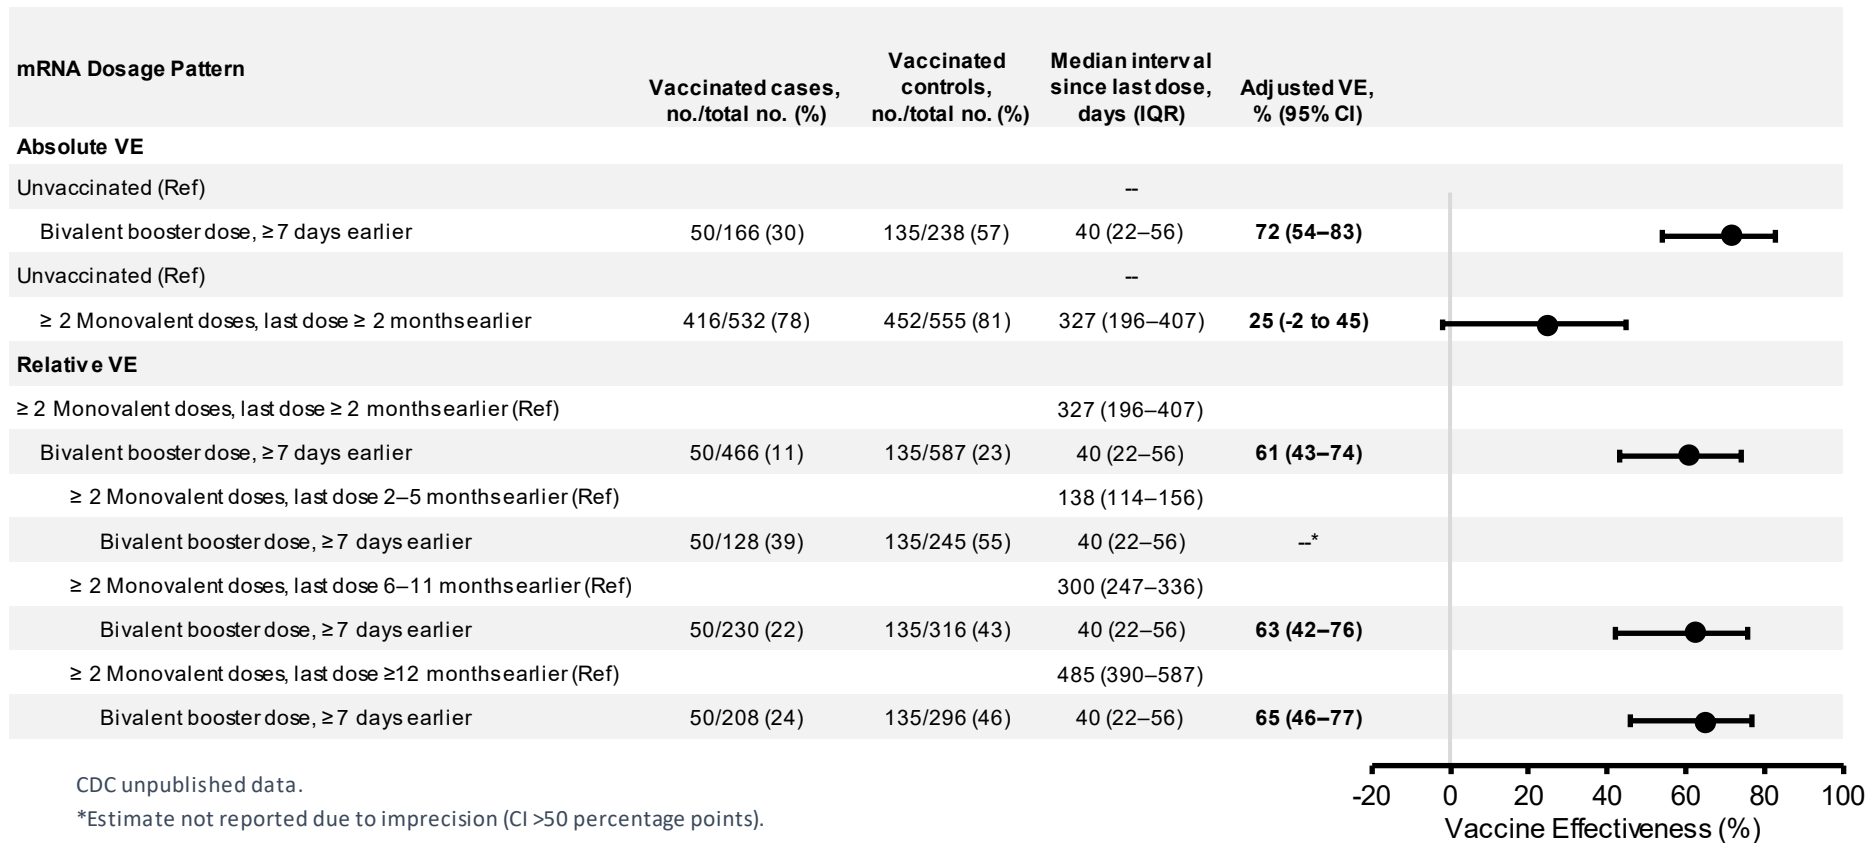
| mRNA Dosage Pattern | Vaccinated cases, no./total no. (%) | Vaccinated controls, no./total no. (%) | Median interval since last dose, days (IQR) | Adjusted VE, % (95% CI) |
|---|---|---|---|---|
| **Absolute VE** | | | | |
| Unvaccinated (Ref) | | | -- | |
| Bivalent booster dose, ≥7 days earlier | 50/166 (30) | 135/238 (57) | 40 (22–56) | **72 (54–83)** |
| Unvaccinated (Ref) | | | -- | |
| ≥ 2 Monovalent doses, last dose ≥ 2 months earlier | 416/532 (78) | 452/555 (81) | 327 (196–407) | **25 (-2 to 45)** |
| **Relative VE** | | | | |
| ≥ 2 Monovalent doses, last dose ≥ 2 months earlier (Ref) | | | 327 (196–407) | |
| Bivalent booster dose, ≥7 days earlier | 50/466 (11) | 135/587 (23) | 40 (22–56) | **61 (43–74)** |
| ≥ 2 Monovalent doses, last dose 2–5 months earlier (Ref) | | | 138 (114–156) | |
| Bivalent booster dose, ≥7 days earlier | 50/128 (39) | 135/245 (55) | 40 (22–56) | --* |
| ≥ 2 Monovalent doses, last dose 6–11 months earlier (Ref) | | | 300 (247–336) | |
| Bivalent booster dose, ≥7 days earlier | 50/230 (22) | 135/316 (43) | 40 (22–56) | **63 (42–76)** |
| ≥ 2 Monovalent doses, last dose ≥12 months earlier (Ref) | | | 485 (390–587) | |
| Bivalent booster dose, ≥7 days earlier | 50/208 (24) | 135/296 (46) | 40 (22–56) | **65 (46–77)** |

CDC unpublished data.
*Estimate not reported due to imprecision (CI >50 percentage points).

-20 0 20 40 60 80 100
Vaccine Effectiveness (%)